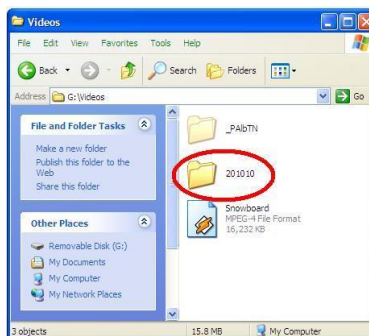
Videos

File Edit View Favorites Tools Help

Back Search Folders

Address G:\Videos Go

File and Folder Tasks

Make a new folder
Publish this folder to the Web
Share this folder

Other Places

Removable Disk (G:)
My Documents
My Computer
My Network Places

_PAlbTN

201010

Snowboard
MPEG-4 File Format
16,232 KB

3 objects 15.8 MB My Computer